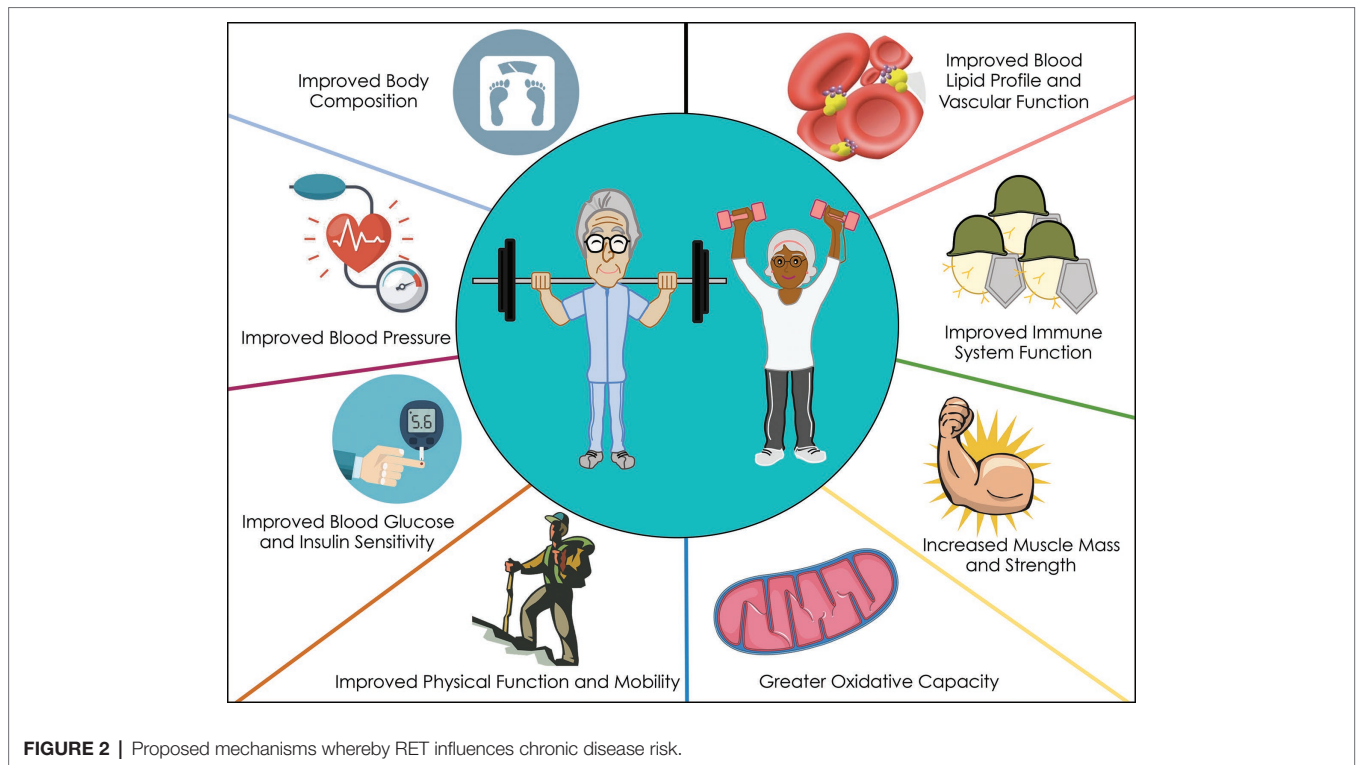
Improved Body Composition

Improved Blood Lipid Profile and Vascular Function

Improved Blood Pressure

Improved Immune System Function

5.6

Improved Blood Glucose and Insulin Sensitivity

Increased Muscle Mass and Strength

Improved Physical Function and Mobility

Greater Oxidative Capacity

**FIGURE 2 |** Proposed mechanisms whereby RET influences chronic disease risk.